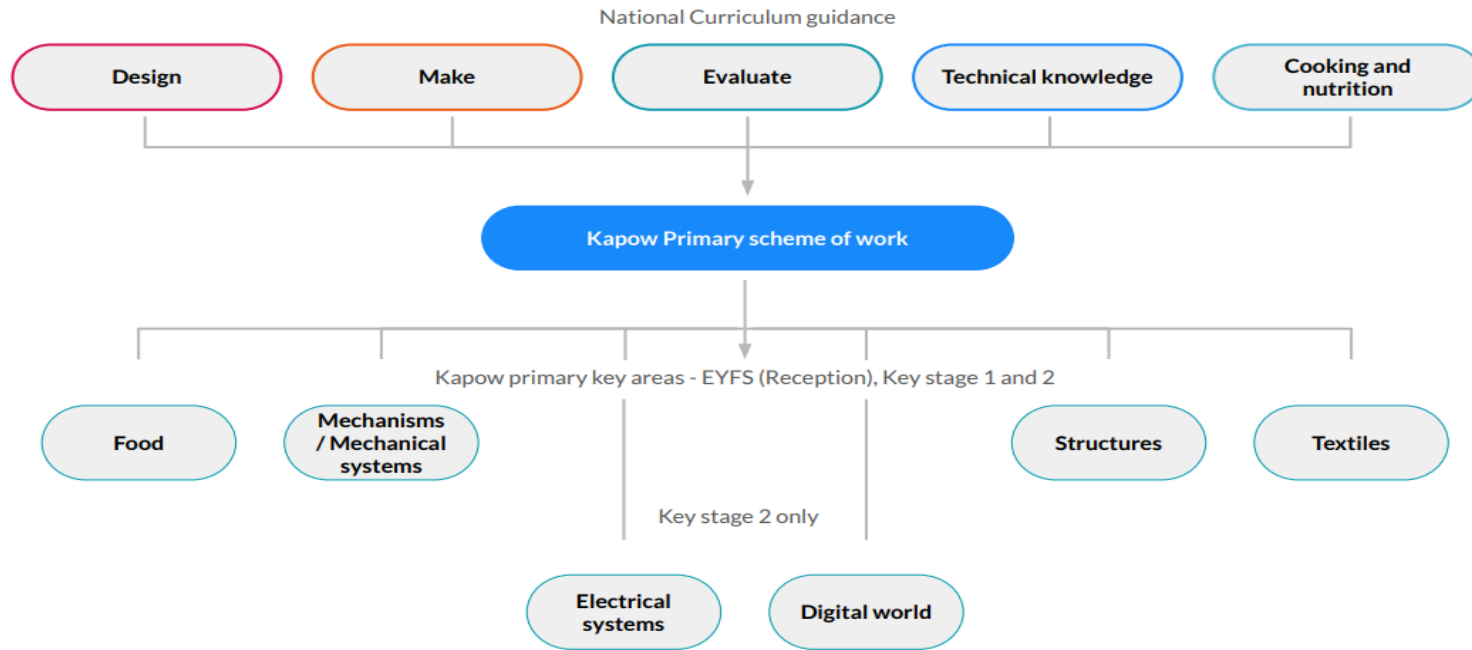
National Curriculum guidance

Design

Make

Evaluate

Technical knowledge

Cooking and nutrition

Kapow Primary scheme of work

Kapow primary key areas - EYFS (Reception), Key stage 1 and 2

Food

Mechanisms / Mechanical systems

Structures

Textiles

Key stage 2 only

Electrical systems

Digital world